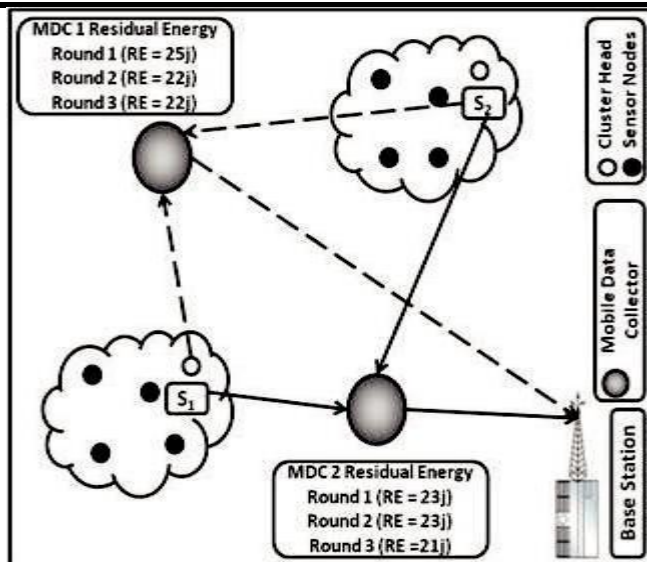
MDC 1 Residual Energy
Round 1 (RE = 25j)
Round 2 (RE = 22j)
Round 3 (RE = 22j)

$S_2$

$S_1$

MDC 2 Residual Energy
Round 1 (RE = 23j)
Round 2 (RE = 23j)
Round 3 (RE =21j)

Cluster Head
Sensor Nodes

Mobile Data Collector

Base Station